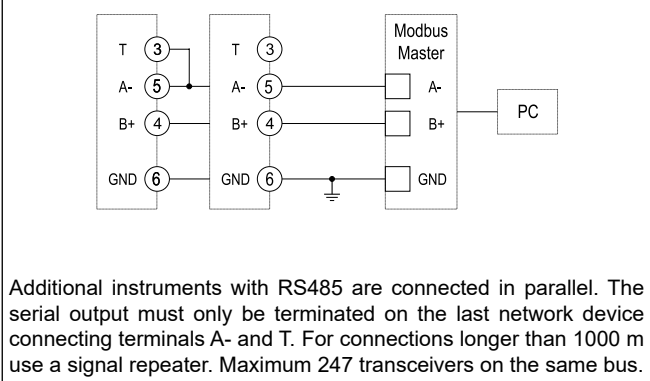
T 3
A- 5
B+ 4
GND 6

T 3
A- 5
B+ 4
GND 6

Modbus Master
A-
B+
GND

PC

Additional instruments with RS485 are connected in parallel. The serial output must only be terminated on the last network device connecting terminals A- and T. For connections longer than 1000 m use a signal repeater. Maximum 247 transceivers on the same bus.